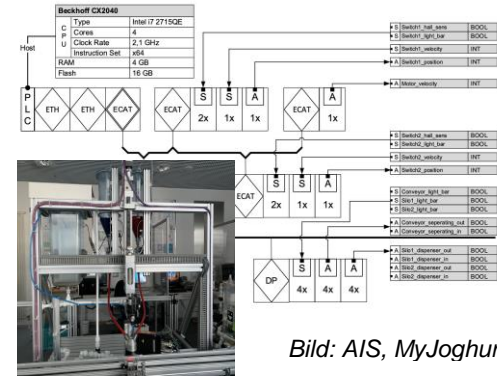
Backhoff CX2040

| C P U | Type | Intel i7 2715QE |
|---|---|---|
| | Cores | 4 |
| | Clock Rate | 2,1 GHz |
| | Instruction Set | x64 |
| RAM | | 4 GB |
| Flash | | 16 GB |

Host

P L C

ETH

ETH

ECAT

ECAT

S 2x

S 1x

A 1x

ECAT

A 1x

ECAT

S 2x

S 1x

A 1x

DP

S 4x

A 4x

A 4x

| S | Switch1_hall_sens | BOOL |
|---|---|---|
| S | Switch1_light_bar | BOOL |

| S | Switch1_velocity | INT |
|---|---|---|

| A | Switch1_position | INT |
|---|---|---|

| A | Motor_velocity | INT |
|---|---|---|

| S | Switch2_hall_sens | BOOL |
|---|---|---|
| S | Switch2_light_bar | BOOL |

| S | Switch2_velocity | INT |
|---|---|---|

| A | Switch2_position | INT |
|---|---|---|

| S | Conveyor_light_bar | BOOL |
|---|---|---|
| S | Silo1_light_bar | BOOL |
| S | Silo2_light_bar | BOOL |

| A | Conveyor_seperating_out | BOOL |
|---|---|---|
| A | Conveyor_seperating_in | BOOL |

| A | Silo1_dispenser_out | BOOL |
|---|---|---|
| A | Silo1_dispenser_in | BOOL |
| A | Silo2_dispenser_out | BOOL |
| A | Silo2_dispenser_in | BOOL |

Bild: AIS, MyJoghur